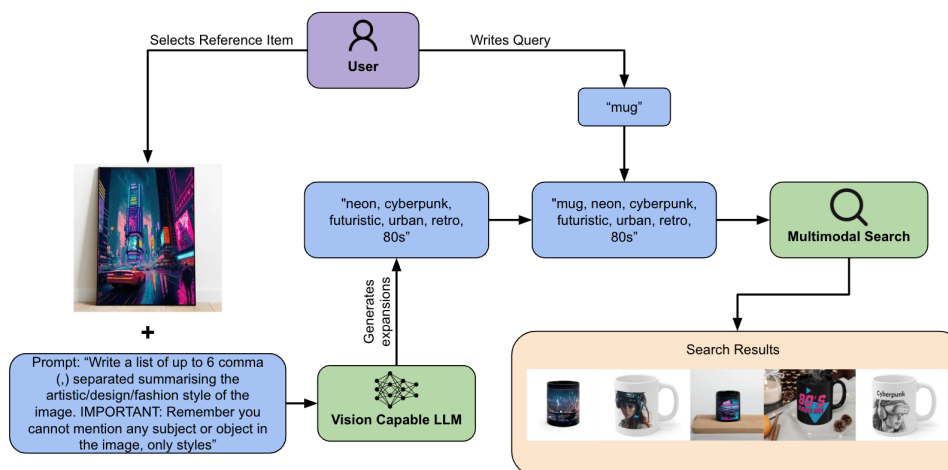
User

Selects Reference Item

Writes Query

"mug"

+

Prompt: "Write a list of up to 6 comma (,) separated summarising the artistic/design/fashion style of the image. IMPORTANT: Remember you cannot mention any subject or object in the image, only styles"

Vision Capable LLM

Generates expansions

"neon, cyberpunk, futuristic, urban, retro, 80s"

"mug, neon, cyberpunk, futuristic, urban, retro, 80s"

Multimodal Search

Search Results

80's

Cyberpunk